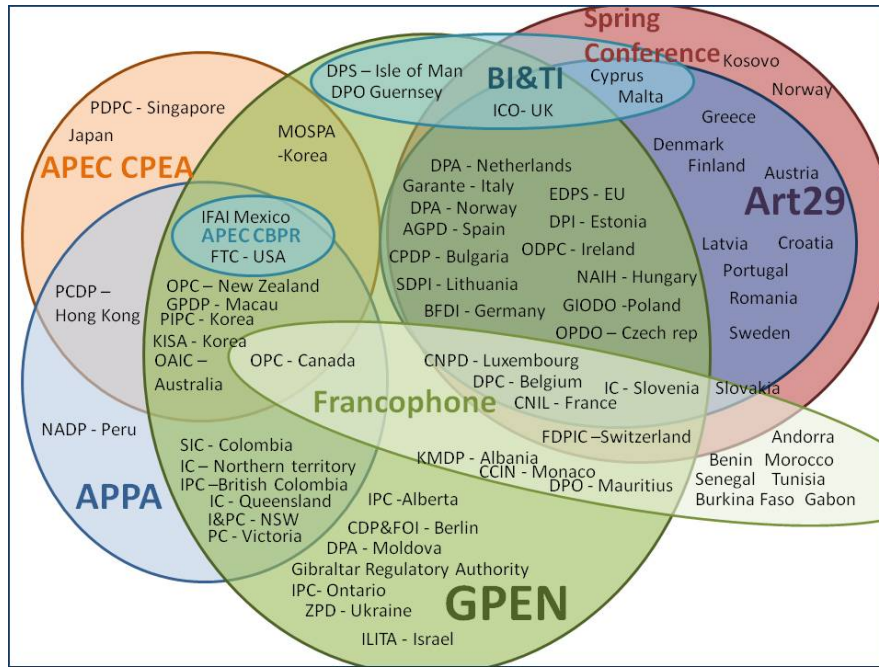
Spring Conference

DPS – Isle of Man
DPO Guernsey

BI&TI

ICO- UK

Cyprus
Malta

Kosovo
Norway

PDPC - Singapore
Japan

APEC CPEA

MOSPA -Korea

Greece
Denmark
Finland
Austria

Art29

DPA - Netherlands
Garante - Italy
DPA - Norway
AGPD - Spain
CPDP - Bulgaria
SDPI - Lithuania
BFDI - Germany

EDPS - EU
DPI - Estonia
ODPC - Ireland
NAIH - Hungary
GIODO -Poland
OPDO – Czech rep

Latvia
Croatia
Portugal
Romania
Sweden

IFAI Mexico
APEC CBPR
FTC - USA

PCDP – Hong Kong

OPC – New Zealand
GPDP - Macau
PIPC - Korea
KISA - Korea
OAIC – Australia

OPC - Canada

CNPD - Luxembourg
DPC - Belgium
CNIL - France
IC - Slovenia
Slovakia

Francophone

NADP - Peru

FDPIC –Switzerland

Andorra
Benin Morocco
Senegal Tunisia
Burkina Faso Gabon

SIC - Colombia
IC – Northern territory
IPC –British Colombia
IC - Queensland
I&PC - NSW
PC - Victoria

KMDP - Albania
CCIN - Monaco
DPO - Mauritius

APPA

IPC -Alberta
CDP&FOI - Berlin
DPA - Moldova
Gibraltar Regulatory Authority
IPC- Ontario
ZPD - Ukraine
ILITA - Israel

GPEN